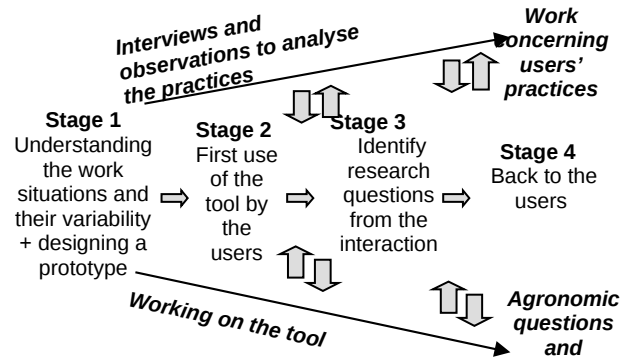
Interviews and observations to analyse the practices

Work concerning users' practices

Stage 1
Understanding the work situations and their variability + designing a prototype

Stage 2
First use of the tool by the users

Stage 3
Identify research questions from the interaction

Stage 4
Back to the users

Working on the tool

Agronomic questions and